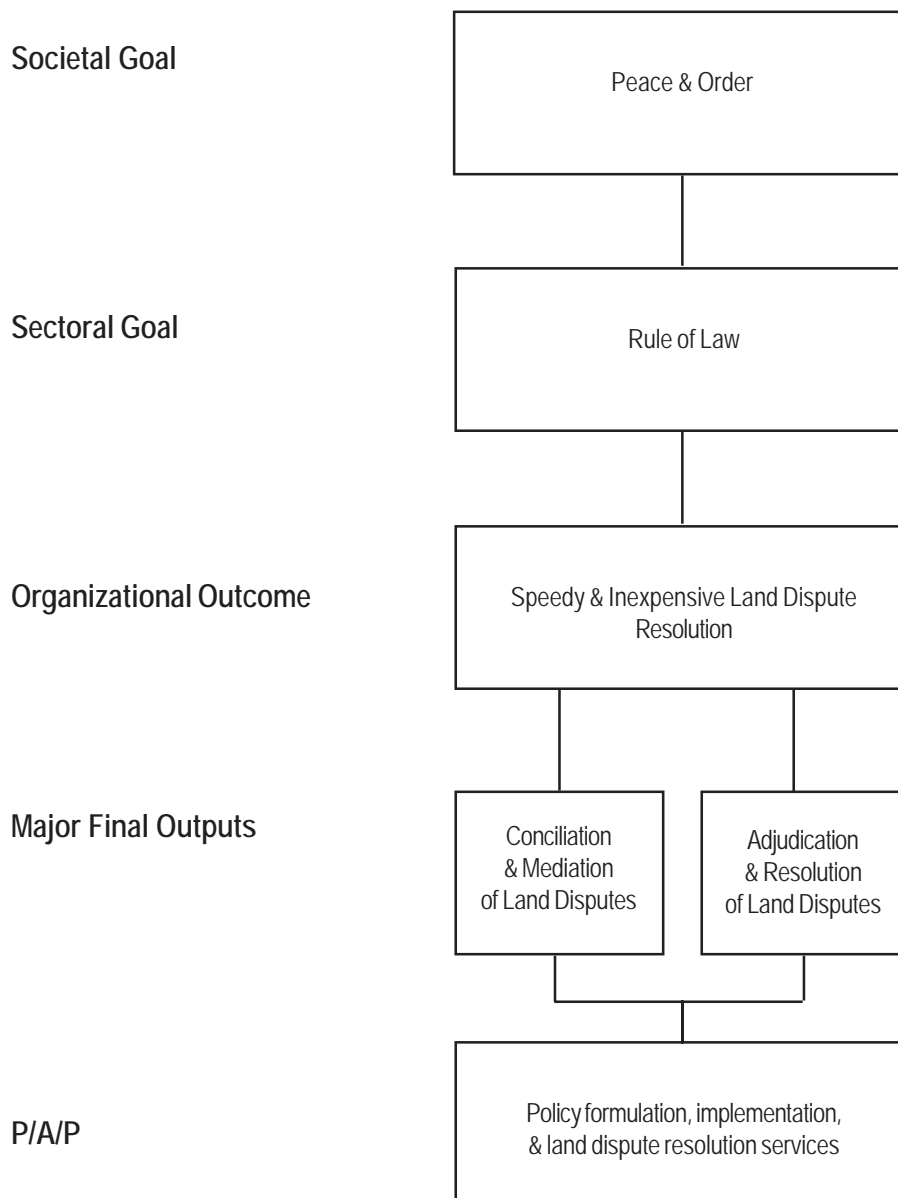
Societal Goal

Peace & Order

Sectoral Goal

Rule of Law

Organizational Outcome

Speedy & Inexpensive Land Dispute Resolution

Major Final Outputs

Conciliation & Mediation of Land Disputes

Adjudication & Resolution of Land Disputes

P/A/P

Policy formulation, implementation, & land dispute resolution services